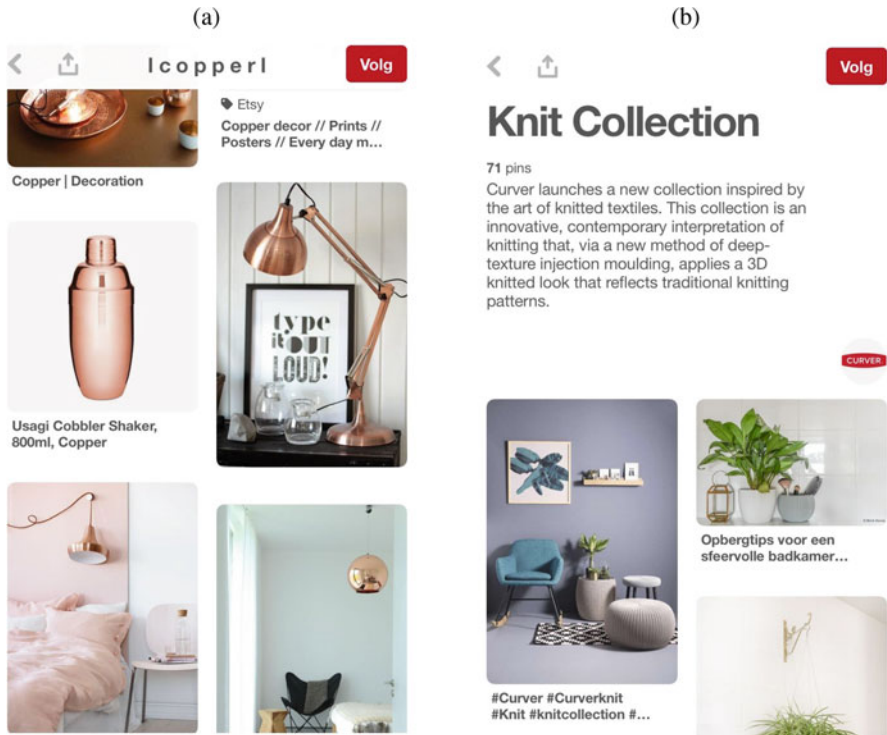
(a)

(b)

Icopperl

Volg

Copper | Decoration

Etsy

Copper decor // Prints // Posters // Every day m...

type it OUT LOUD!

Usagi Cobbler Shaker, 800ml, Copper

Knit Collection

Volg

71 pins

Curver launches a new collection inspired by the art of knitted textiles. This collection is an innovative, contemporary interpretation of knitting that, via a new method of deep-texture injection moulding, applies a 3D knitted look that reflects traditional knitting patterns.

CURVER

Opbergtips voor een sfeervolle badkamer...

#Curver #Curverknit #Knit #knitcollection #...